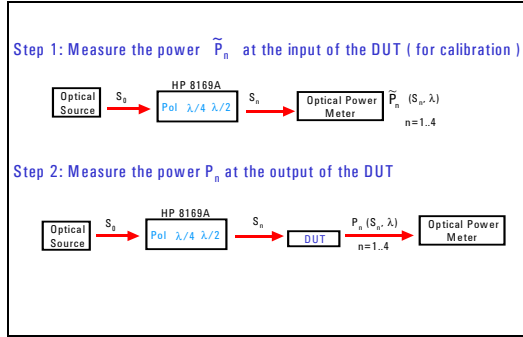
Step 1: Measure the power $\widetilde{P}_n$ at the input of the DUT ( for calibration )

Optical Source $S_0$ HP 8169A Pol $\lambda/4$ $\lambda/2$ $S_n$ Optical Power Meter $\widetilde{P}_n$ $(S_n, \lambda)$ n=1..4

Step 2: Measure the power $P_n$ at the output of the DUT

Optical Source $S_0$ HP 8169A Pol $\lambda/4$ $\lambda/2$ $S_n$ DUT $P_n$ $(S_n, \lambda)$ n=1..4 Optical Power Meter